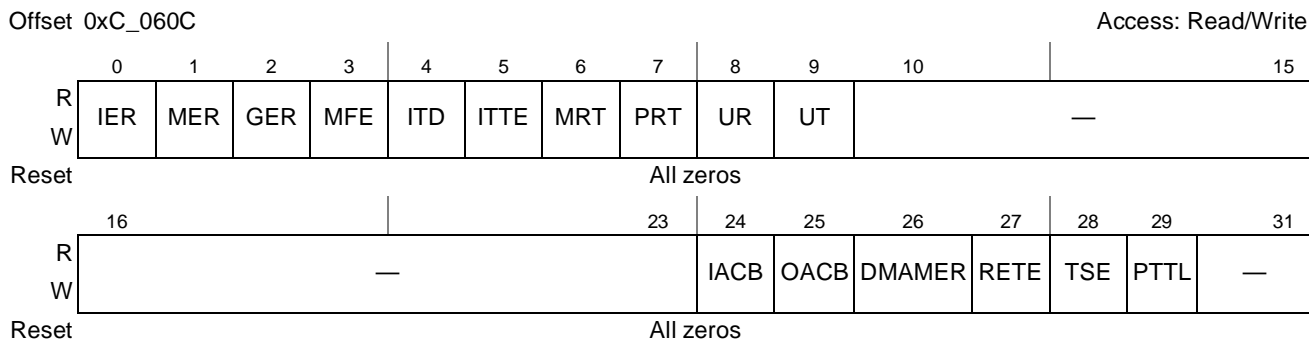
Offset 0xC_060C

Access: Read/Write

| | 0 | 1 | 2 | 3 | 4 | 5 | 6 | 7 | 8 | 9 | 10 15 |
|---|---|---|---|---|---|---|---|---|---|---|---|
| R W | IER | MER | GER | MFE | ITD | ITTE | MRT | PRT | UR | UT | — |
| Reset | All zeros | | | | | | | | | | |

| | 16 23 | 24 | 25 | 26 | 27 | 28 | 29 | 31 |
|---|---|---|---|---|---|---|---|---|
| R W | — | IACB | OACB | DMAMER | RETE | TSE | PTTL | — |
| Reset | All zeros | | | | | | | |